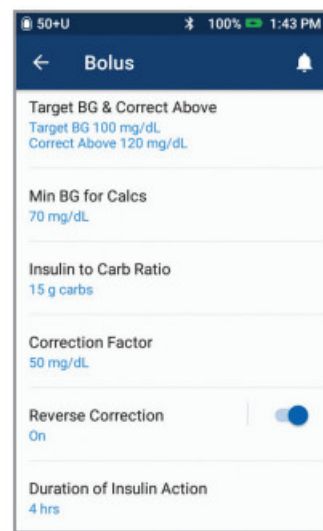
50+U 100% 1:43 PM

Bolus

Target BG & Correct Above
Target BG 100 mg/dL
Correct Above 120 mg/dL

Min BG for Calcs
70 mg/dL

Insulin to Carb Ratio
15 g carbs

Correction Factor
50 mg/dL

Reverse Correction
On

Duration of Insulin Action
4 hrs